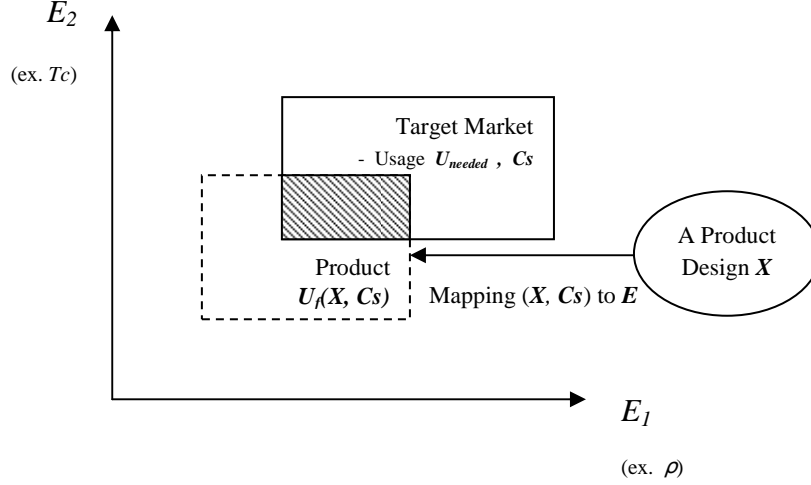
$E_2$

(ex. $Tc$)

Target Market

- Usage $\boldsymbol{U_{needed}}$ , $\boldsymbol{Cs}$

A Product Design $\boldsymbol{X}$

Product

$\boldsymbol{U_f(X, Cs)}$

Mapping ($\boldsymbol{X}$, $\boldsymbol{Cs}$) to $\boldsymbol{E}$

$E_1$

(ex. $\rho$)